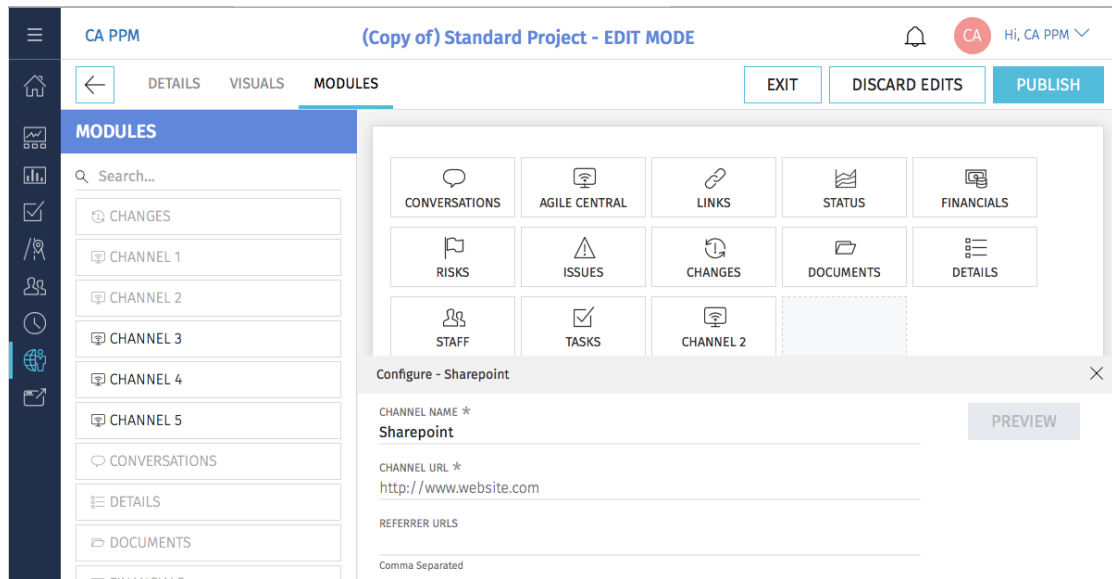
CA PPM

(Copy of) Standard Project - EDIT MODE

CA

Hi, CA PPM

DETAILS VISUALS MODULES

EXIT DISCARD EDITS PUBLISH

MODULES

Search...

CHANGES
CHANNEL 1
CHANNEL 2
CHANNEL 3
CHANNEL 4
CHANNEL 5
CONVERSATIONS
DETAILS
DOCUMENTS

CONVERSATIONS AGILE CENTRAL LINKS STATUS FINANCIALS
RISKS ISSUES CHANGES DOCUMENTS DETAILS
STAFF TASKS CHANNEL 2

Configure - Sharepoint

CHANNEL NAME *
Sharepoint

PREVIEW

CHANNEL URL *
http://www.website.com

REFERRER URLS

Comma Separated